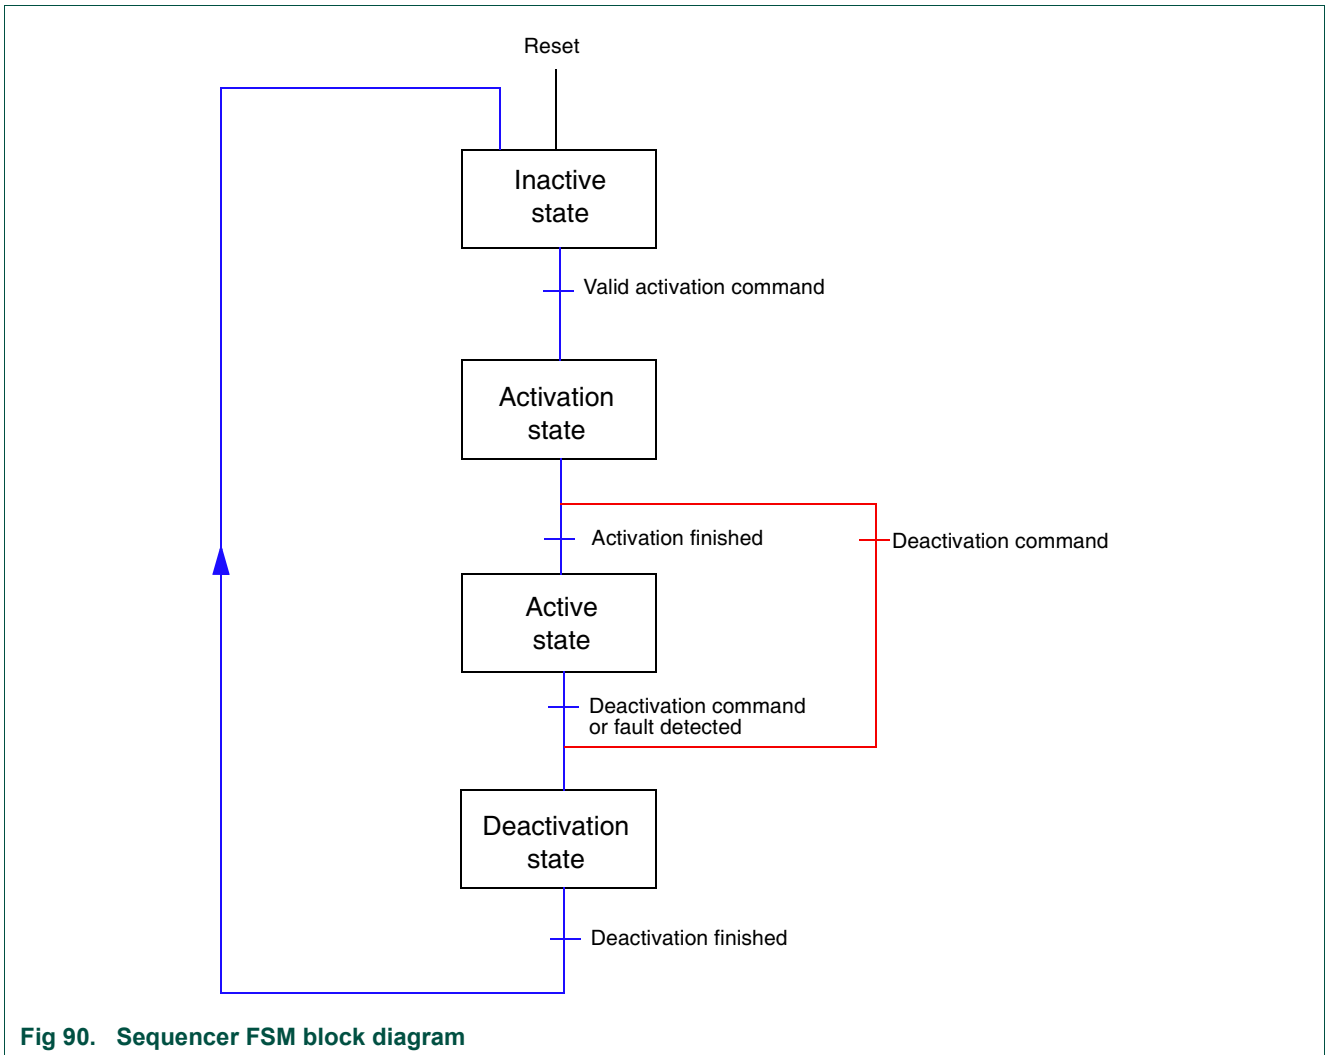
Reset

Inactive state

Valid activation command

Activation state

Activation finished

Deactivation command

Active state

Deactivation command or fault detected

Deactivation state

Deactivation finished

Fig 90. Sequencer FSM block diagram